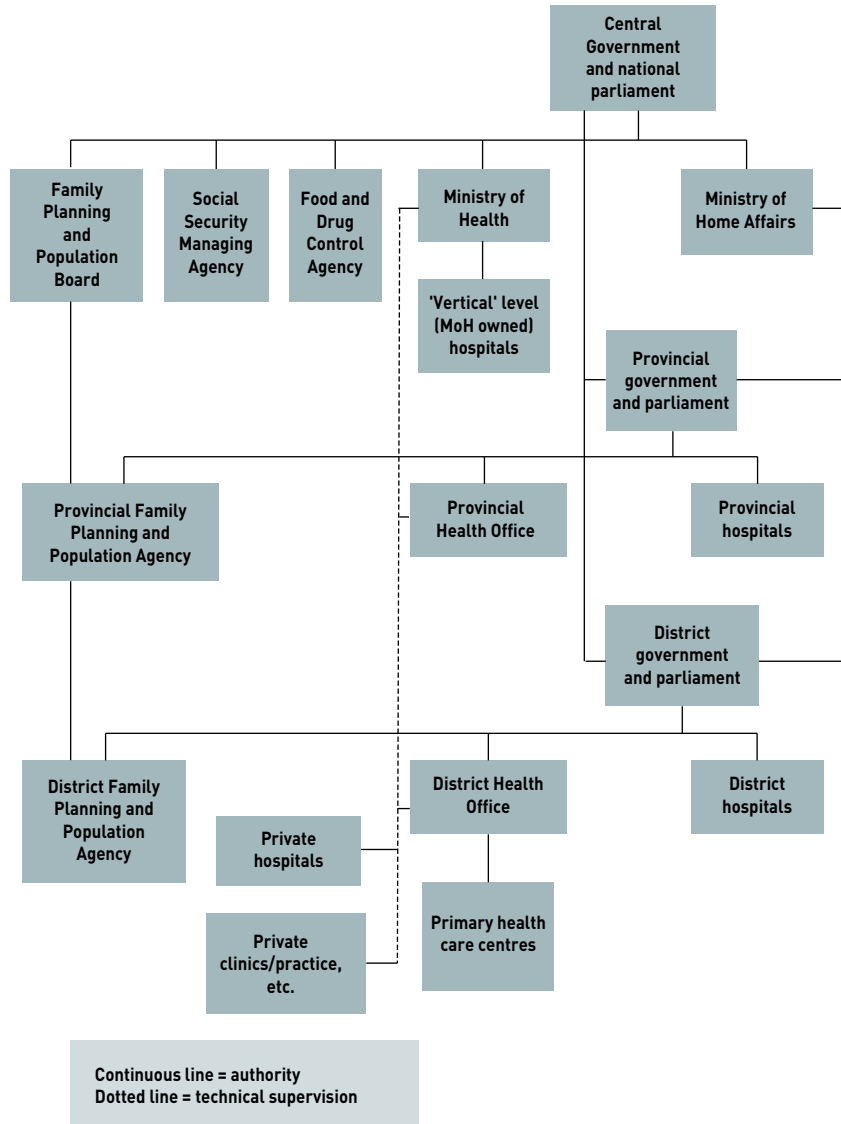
Central Government and national parliament

Family Planning and Population Board

Social Security Managing Agency

Food and Drug Control Agency

Ministry of Health

Ministry of Home Affairs

'Vertical' level (MoH owned) hospitals

Provincial government and parliament

Provincial Family Planning and Population Agency

Provincial Health Office

Provincial hospitals

District government and parliament

District Family Planning and Population Agency

District Health Office

District hospitals

Private hospitals

Primary health care centres

Private clinics/practice, etc.

Continuous line = authority
Dotted line = technical supervision